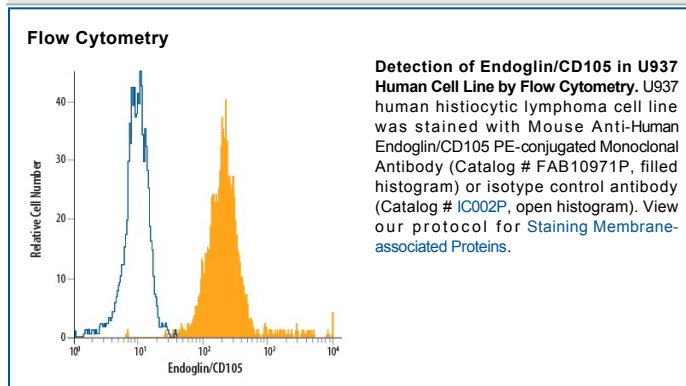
Flow Cytometry

Relative Cell Number

40

30

20

10

0

$10^0$ $10^1$ $10^2$ $10^3$ $10^4$

Endoglin/CD105

**Detection of Endoglin/CD105 in U937 Human Cell Line by Flow Cytometry.** U937 human histiocytic lymphoma cell line was stained with Mouse Anti-Human Endoglin/CD105 PE-conjugated Monoclonal Antibody (Catalog # FAB10971P, filled histogram) or isotype control antibody (Catalog # IC002P, open histogram). View our protocol for Staining Membrane-associated Proteins.